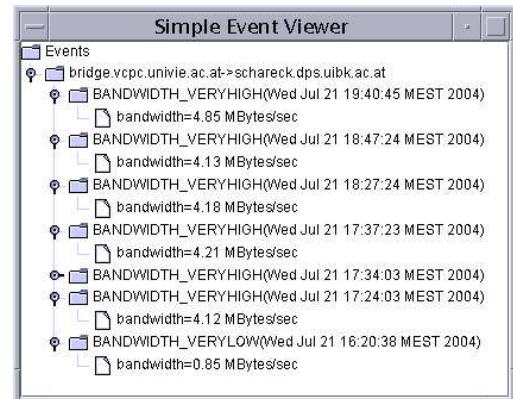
Simple Event Viewer

Events
bridge.vcpc.univie.ac.at->schareck.dps.uibk.ac.at
BANDWIDTH_VERYHIGH(Wed Jul 21 19:40:45 MEST 2004)
bandwidth=4.85 MBytes/sec
BANDWIDTH_VERYHIGH(Wed Jul 21 18:47:24 MEST 2004)
bandwidth=4.13 MBytes/sec
BANDWIDTH_VERYHIGH(Wed Jul 21 18:27:24 MEST 2004)
bandwidth=4.18 MBytes/sec
BANDWIDTH_VERYHIGH(Wed Jul 21 17:37:23 MEST 2004)
bandwidth=4.21 MBytes/sec
BANDWIDTH_VERYHIGH(Wed Jul 21 17:34:03 MEST 2004)
BANDWIDTH_VERYHIGH(Wed Jul 21 17:24:03 MEST 2004)
bandwidth=4.12 MBytes/sec
BANDWIDTH_VERYLOW(Wed Jul 21 16:20:38 MEST 2004)
bandwidth=0.85 MBytes/sec